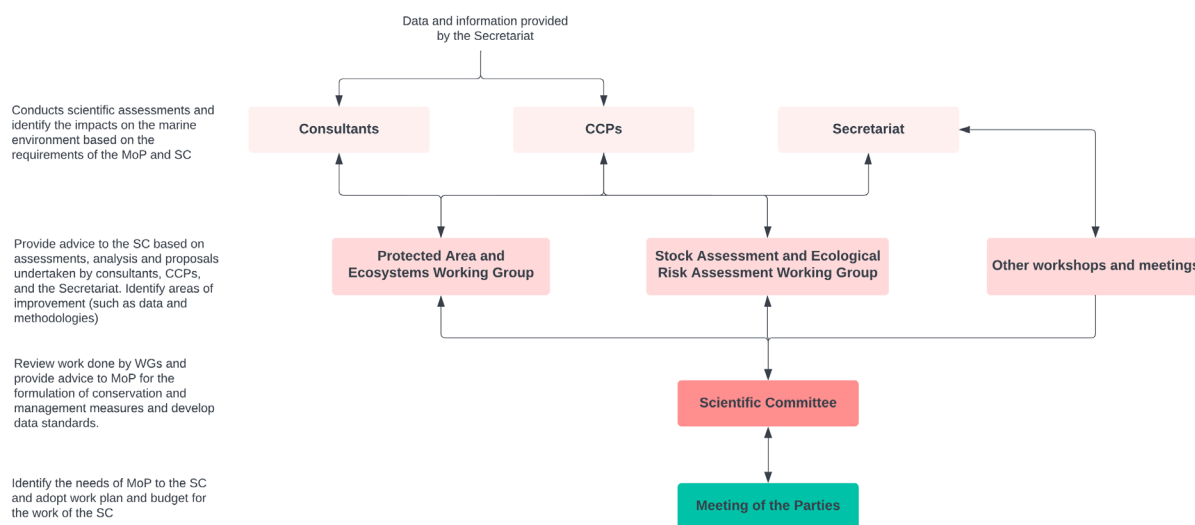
Data and information provided by the Secretariat

Conducts scientific assessments and identify the impacts on the marine environment based on the requirements of the MoP and SC

Consultants

CCPs

Secretariat

Provide advice to the SC based on assessments, analysis and proposals undertaken by consultants, CCPs, and the Secretariat. Identify areas of improvement (such as data and methodologies)

Protected Area and Ecosystems Working Group

Stock Assessment and Ecological Risk Assessment Working Group

Other workshops and meetings

Review work done by WGs and provide advice to MoP for the formulation of conservation and management measures and develop data standards.

Scientific Committee

Identify the needs of MoP to the SC and adopt work plan and budget for the work of the SC

Meeting of the Parties